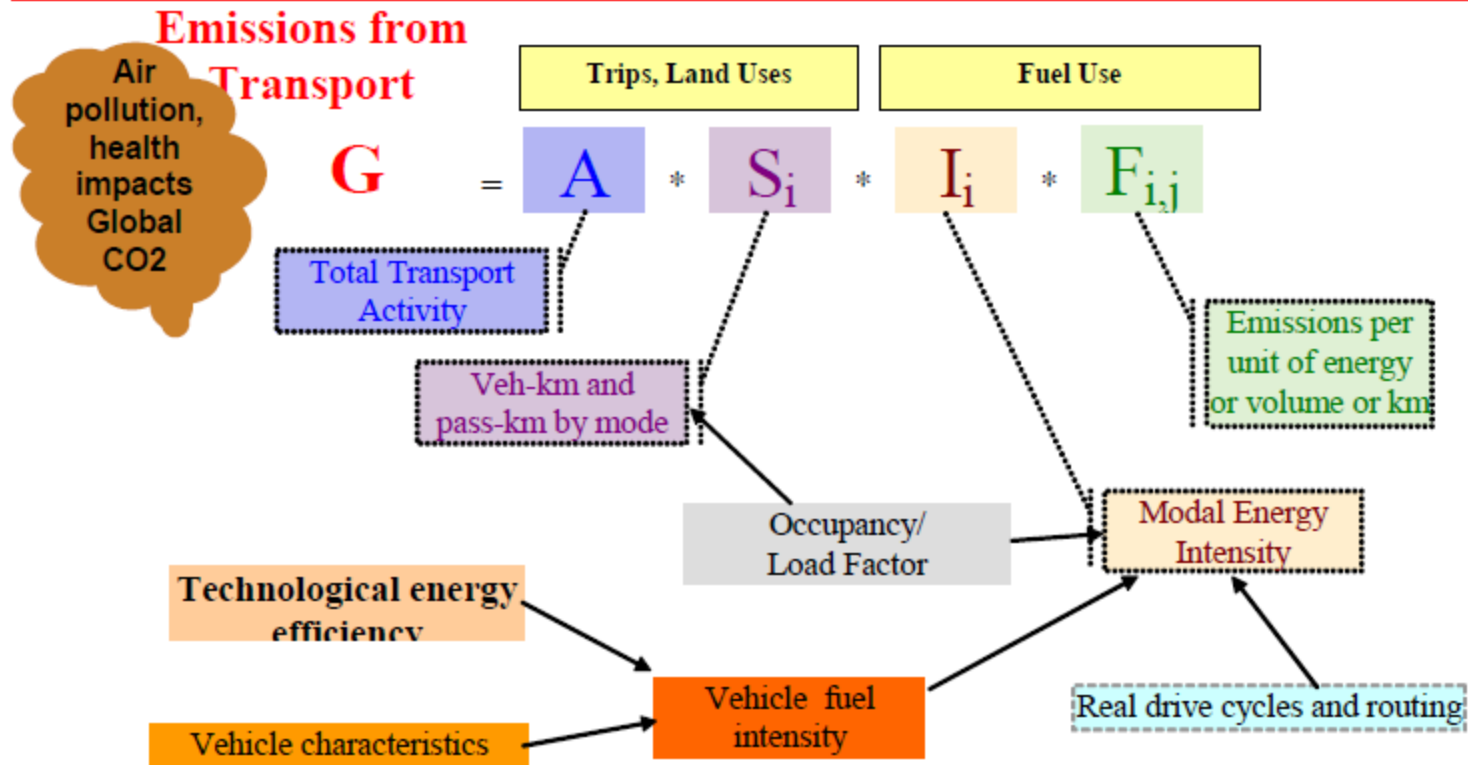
Emissions from Transport

Air pollution, health impacts Global CO2

Trips, Land Uses

Fuel Use

$G = A * S_i * I_i * F_{i,j}$

Total Transport Activity

Veh-km and pass-km by mode

Emissions per unit of energy or volume or km

Occupancy/ Load Factor

Modal Energy Intensity

Technological energy efficiency

Vehicle fuel intensity

Real drive cycles and routing

Vehicle characteristics